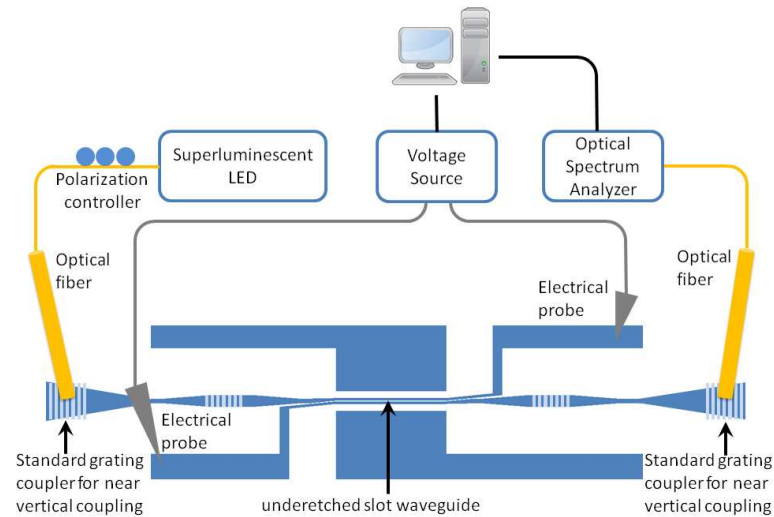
Superluminescent LED

Voltage Source

Optical Spectrum Analyzer

Polarization controller

Optical fiber

Optical fiber

Electrical probe

Electrical probe

Standard grating coupler for near vertical coupling

underetched slot waveguide

Standard grating coupler for near vertical coupling